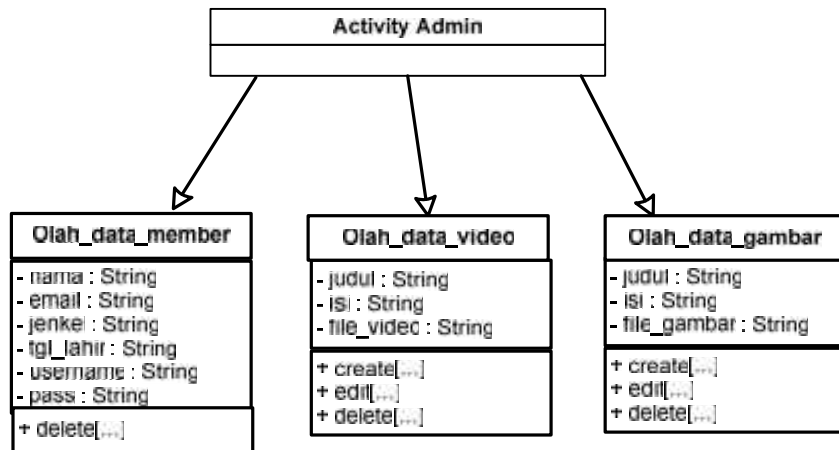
Activity Admin

Olah_data_member
- nama : String
- email : String
- jenkel : String
- tgl_lahir : String
- username : String
- pass : String
+ delete[...]

Olah_data_video
- judul : String
- isi : String
- file_video : String
+ create[...]
+ edit[...]
+ delete[...]

Olah_data_gambar
- judul : String
- isi : String
- file_gambar : String
+ create[...]
+ edit[...]
+ delete[...]